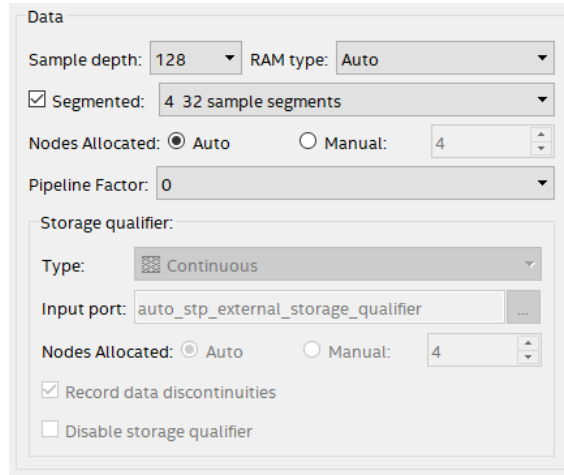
Data

Sample depth: 128 RAM type: Auto

Segmented: 4 32 sample segments

Nodes Allocated: Auto Manual: 4

Pipeline Factor: 0

Storage qualifier:

Type: Continuous

Input port: auto_stp_external_storage_qualifier ...

Nodes Allocated: Auto Manual: 4

Record data discontinuities

Disable storage qualifier